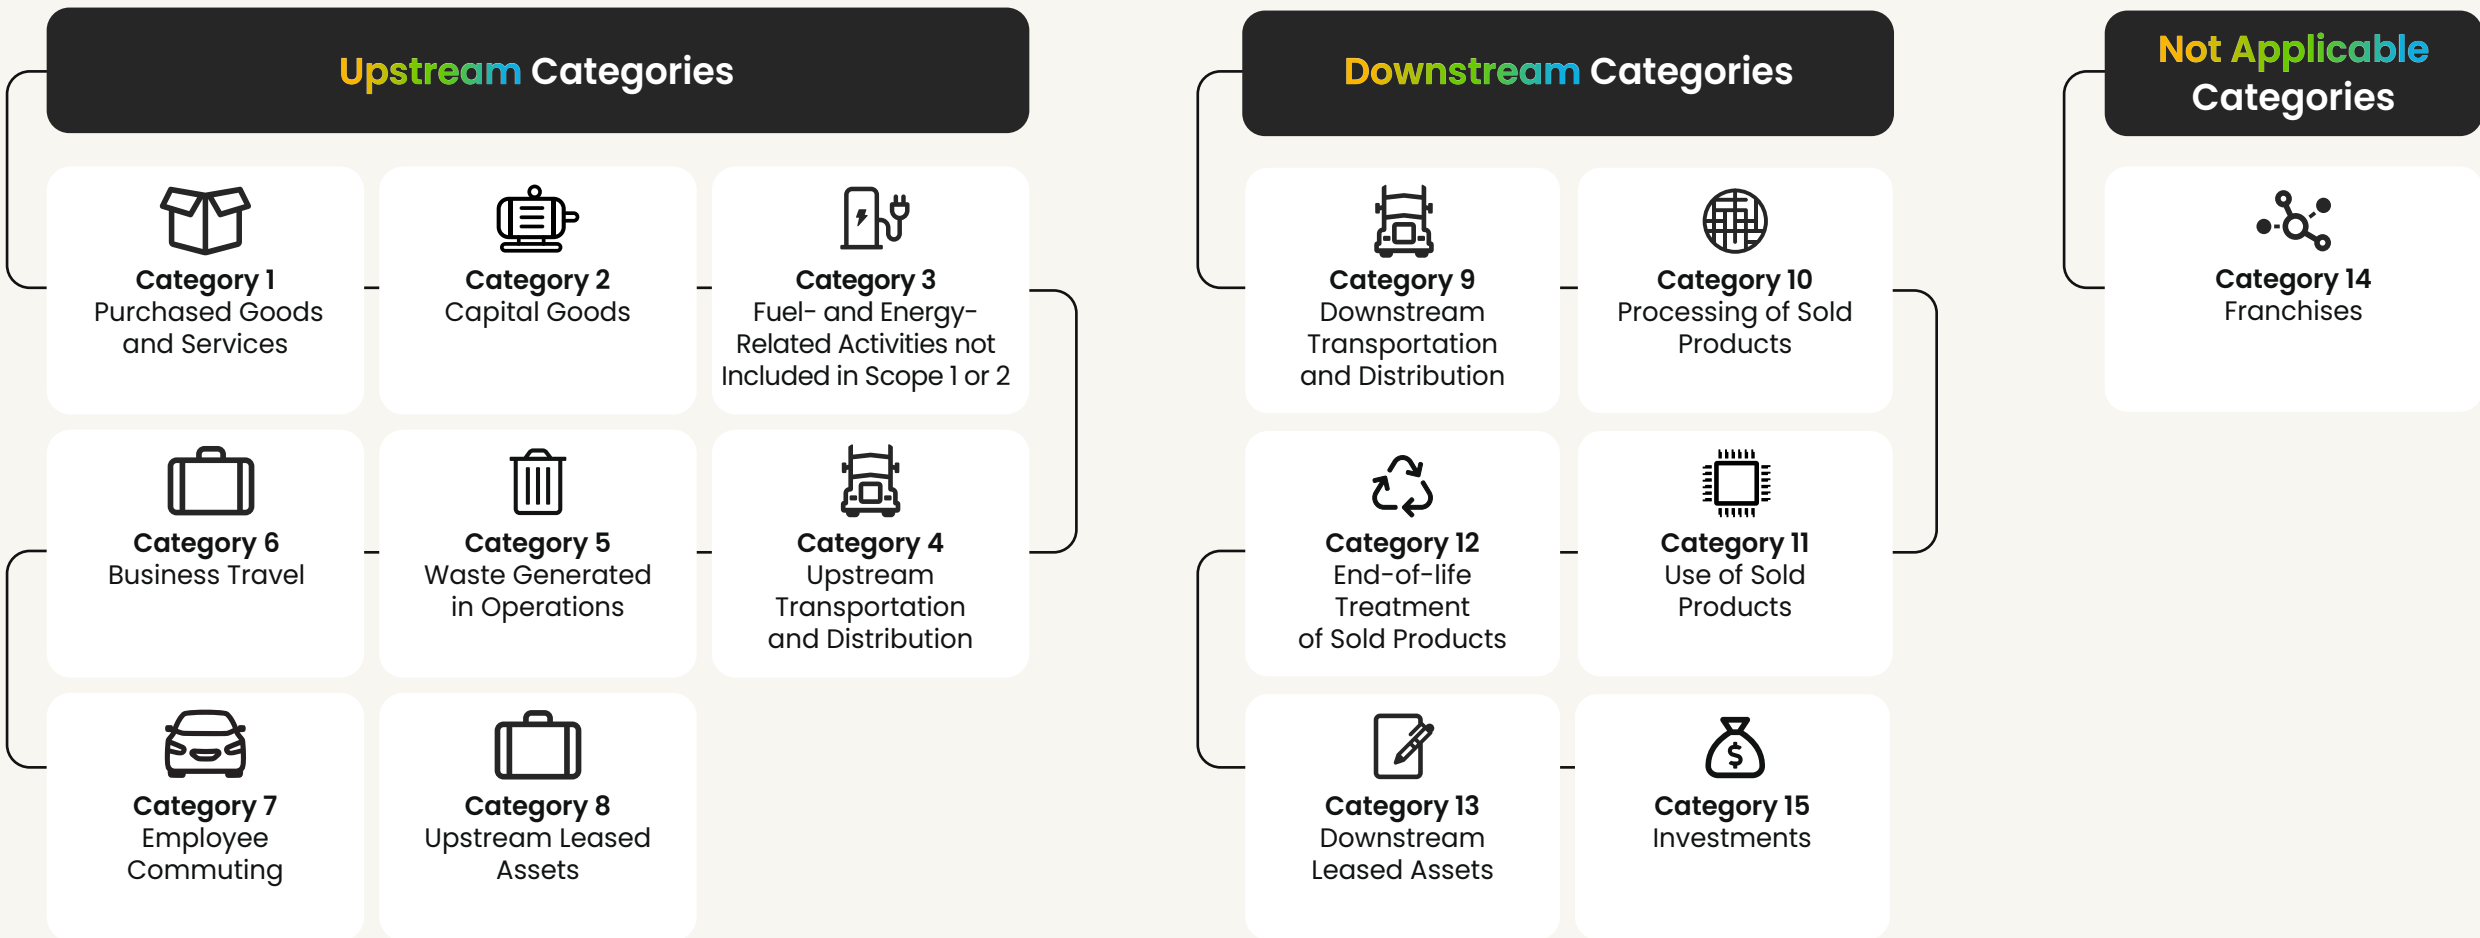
Upstream Categories

Category 1
Purchased Goods and Services

Category 2
Capital Goods

Category 3
Fuel- and Energy-Related Activities not Included in Scope 1 or 2

Category 6
Business Travel

Category 5
Waste Generated in Operations

Category 4
Upstream Transportation and Distribution

Category 7
Employee Commuting

Category 8
Upstream Leased Assets

Downstream Categories

Category 9
Downstream Transportation and Distribution

Category 10
Processing of Sold Products

Category 12
End-of-life Treatment of Sold Products

Category 11
Use of Sold Products

Category 13
Downstream Leased Assets

Category 15
Investments

Not Applicable Categories

Category 14
Franchises